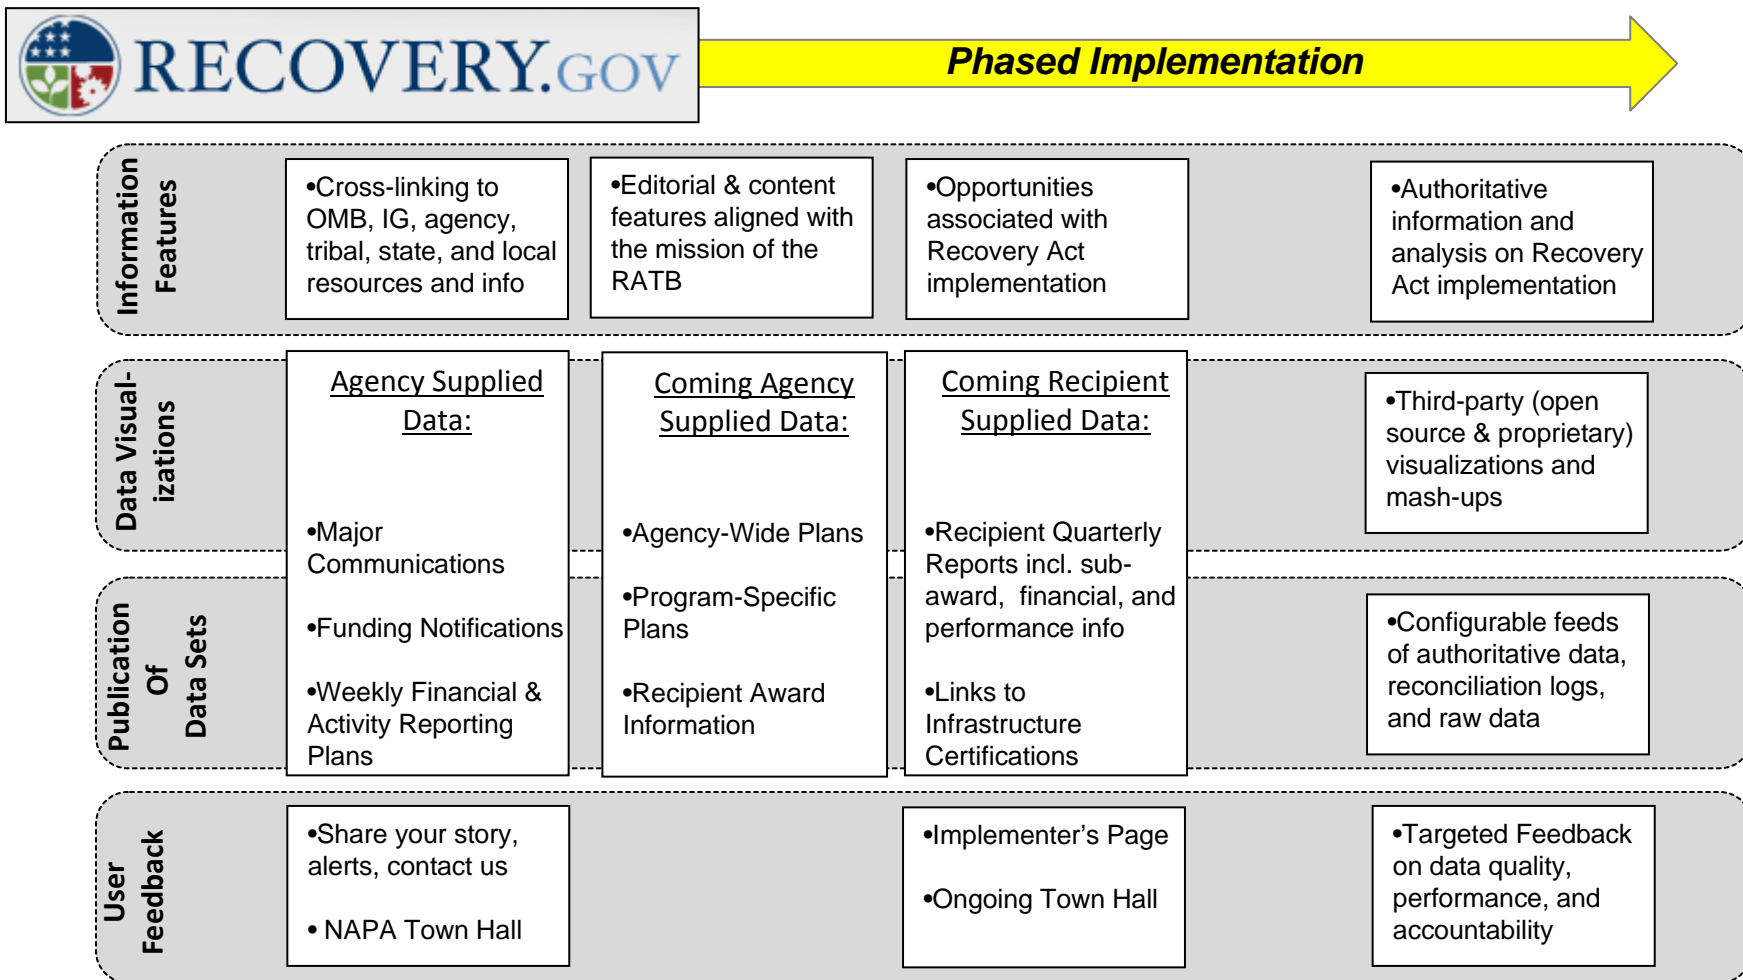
RECOVERY.GOV

Phased Implementation

Information Features

•Cross-linking to OMB, IG, agency, tribal, state, and local resources and info

•Editorial & content features aligned with the mission of the RATB

•Opportunities associated with Recovery Act implementation

•Authoritative information and analysis on Recovery Act implementation

Data Visualizations

Agency Supplied Data:

•Major Communications

•Funding Notifications

•Weekly Financial & Activity Reporting Plans

Coming Agency Supplied Data:

•Agency-Wide Plans

•Program-Specific Plans

•Recipient Award Information

Coming Recipient Supplied Data:

•Recipient Quarterly Reports incl. sub-award, financial, and performance info

•Links to Infrastructure Certifications

•Third-party (open source & proprietary) visualizations and mash-ups

Publication Of Data Sets

•Configurable feeds of authoritative data, reconciliation logs, and raw data

User Feedback

•Share your story, alerts, contact us

• NAPA Town Hall

•Implementer's Page

•Ongoing Town Hall

•Targeted Feedback on data quality, performance, and accountability